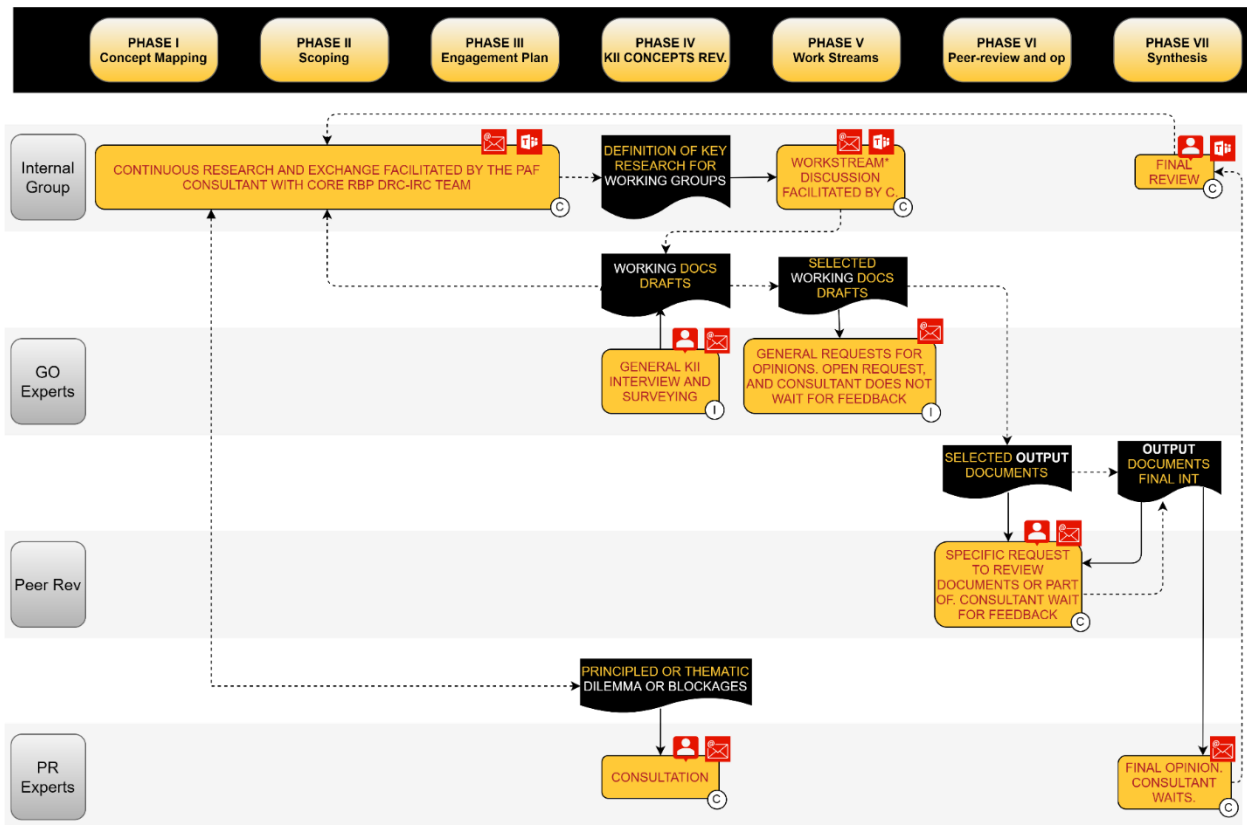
PHASE I
Concept Mapping

PHASE II
Scoping

PHASE III
Engagement Plan

PHASE IV
KII CONCEPTS REV.

PHASE V
Work Streams

PHASE VI
Peer-review and op

PHASE VII
Synthesis

Internal Group

CONTINUOUS RESEARCH AND EXCHANGE FACILITATED BY THE PAF CONSULTANT WITH CORE RBP DRC-IRC TEAM
C

DEFINITION OF KEY RESEARCH FOR WORKING GROUPS

WORKSTREAM* DISCUSSION FACILITATED BY C.
C

FINAL REVIEW
C

WORKING DOCS DRAFTS

SELECTED WORKING DOCS DRAFTS

GO Experts

GENERAL KII INTERVIEW AND SURVEYING
I

GENERAL REQUESTS FOR OPINIONS. OPEN REQUEST, AND CONSULTANT DOES NOT WAIT FOR FEEDBACK
I

SELECTED OUTPUT DOCUMENTS

OUTPUT DOCUMENTS FINAL INT

Peer Rev

SPECIFIC REQUEST TO REVIEW DOCUMENTS OR PART OF. CONSULTANT WAIT FOR FEEDBACK
C

PRINCIPLED OR THEMATIC DILEMMA OR BLOCKAGES

PR Experts

CONSULTATION
C

FINAL OPINION. CONSULTANT WAITS.
C